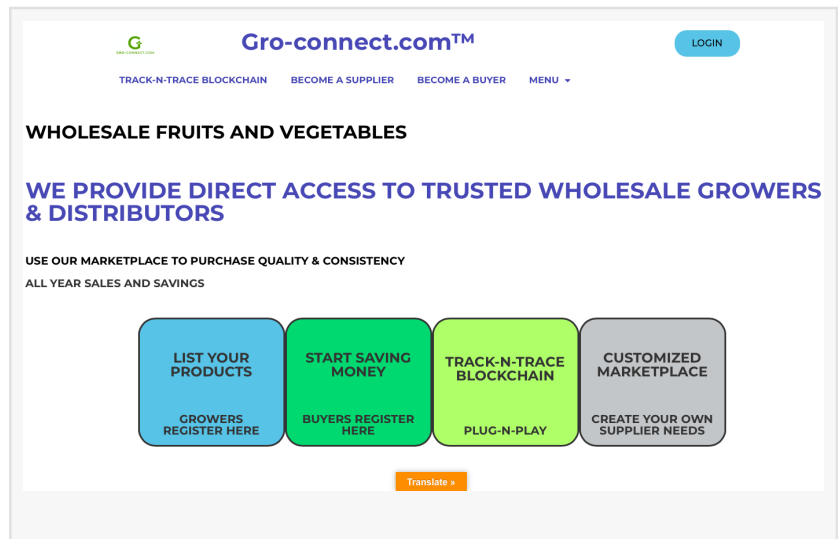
G
GRO-CONNECT.COM

Gro-connect.com™

LOGIN

TRACK-N-TRACE BLOCKCHAIN BECOME A SUPPLIER BECOME A BUYER MENU

WHOLESALE FRUITS AND VEGETABLES

WE PROVIDE DIRECT ACCESS TO TRUSTED WHOLESALE GROWERS & DISTRIBUTORS

USE OUR MARKETPLACE TO PURCHASE QUALITY & CONSISTENCY

ALL YEAR SALES AND SAVINGS

LIST YOUR PRODUCTS

GROWERS REGISTER HERE

START SAVING MONEY

BUYERS REGISTER HERE

TRACK-N-TRACE BLOCKCHAIN

PLUG-N-PLAY

CUSTOMIZED MARKETPLACE

CREATE YOUR OWN SUPPLIER NEEDS

Translate »